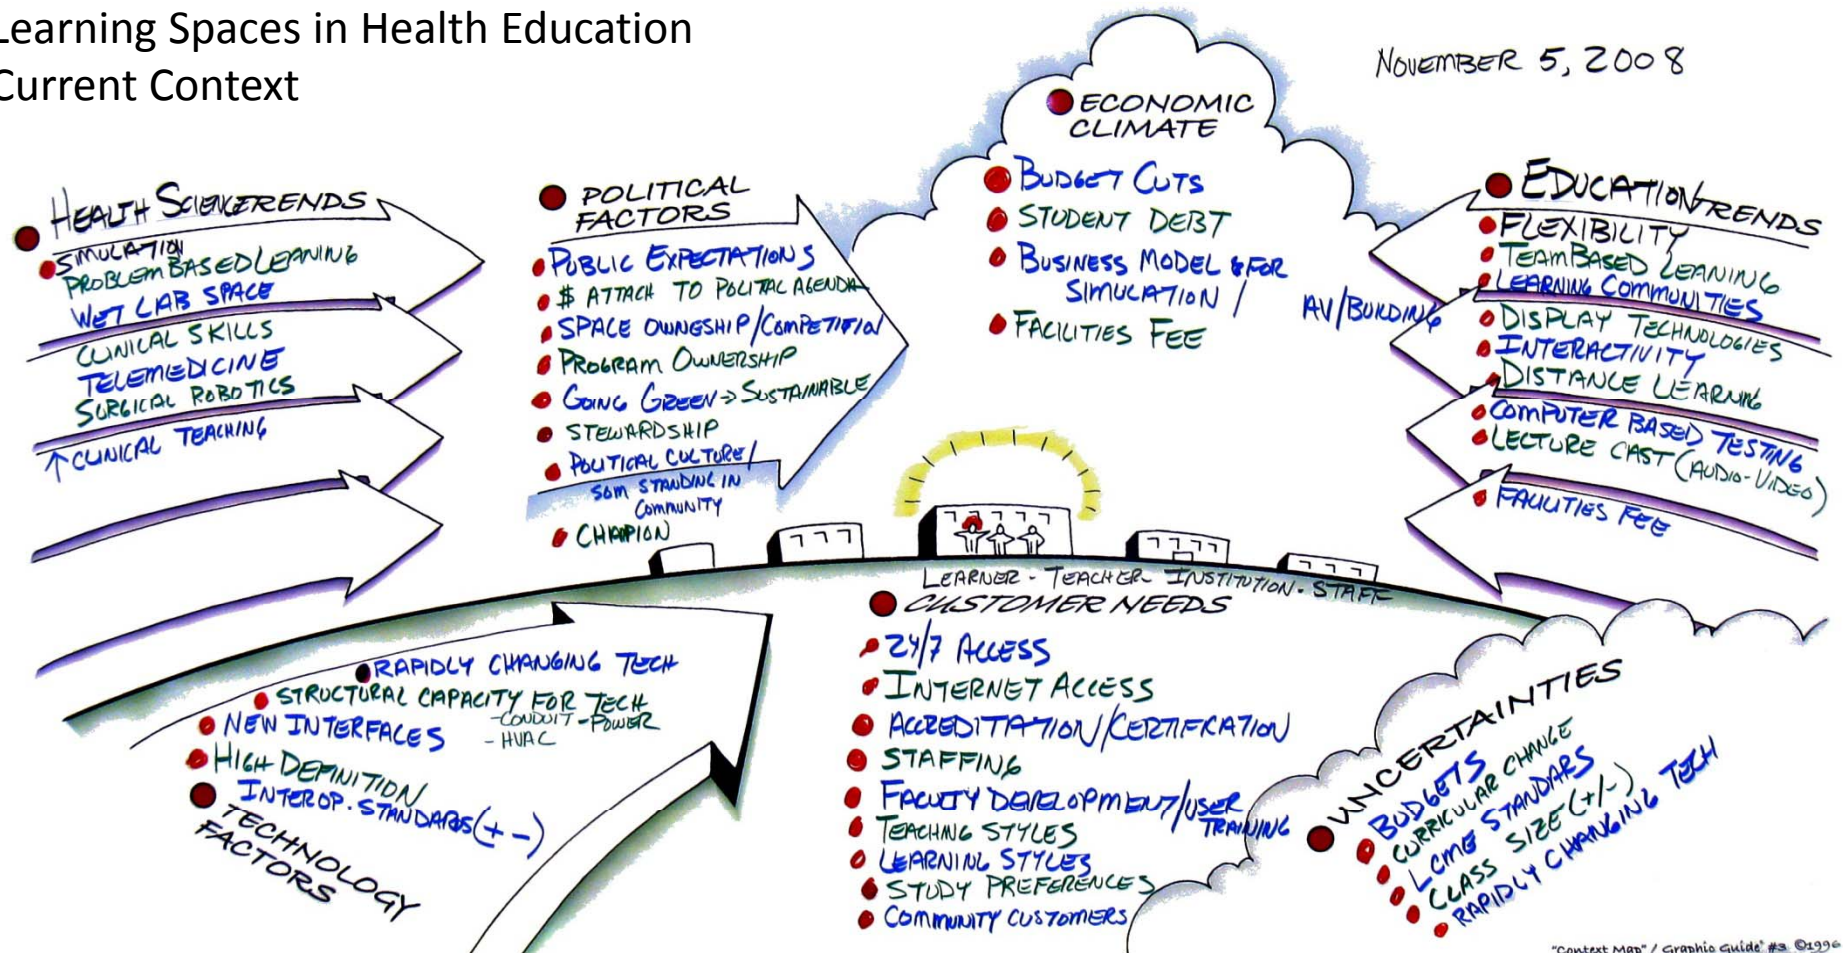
Learning Spaces in Health Education
Current Context

NOVEMBER 5, 2008

HEALTH SCIENCE TRENDS
SIMULATION
PROBLEM BASED LEARNING
WET LAB SPACE
CLINICAL SKILLS
TELEMEDICINE
SURGICAL ROBOTICS
↑ CLINICAL TEACHING

POLITICAL FACTORS
PUBLIC EXPECTATIONS
$ ATTACH TO POLITICAL AGENDA
SPACE OWNERSHIP/COMPETITION
PROGRAM OWNERSHIP
GOING GREEN → SUSTAINABLE
STEWARDSHIP
POLITICAL CULTURE/ SOM STANDING IN COMMUNITY
CHAMPION

ECONOMIC CLIMATE
BUDGET CUTS
STUDENT DEBT
BUSINESS MODEL FOR SIMULATION / AV/BUILDING
FACILITIES FEE

EDUCATION TRENDS
FLEXIBILITY
TEAM BASED LEARNING
LEARNING COMMUNITIES
DISPLAY TECHNOLOGIES
INTERACTIVITY
DISTANCE LEARNING
COMPUTER BASED TESTING
LECTURE CAST (AUDIO-VIDEO)
FACILITIES FEE

LEARNER - TEACHER - INSTITUTION - STAFF
CUSTOMER NEEDS
24/7 ACCESS
INTERNET ACCESS
ACCREDITATION/CERTIFICATION
STAFFING
FACULTY DEVELOPMENT/USER TRAINING
TEACHING STYLES
LEARNING STYLES
STUDY PREFERENCES
COMMUNITY CUSTOMERS

RAPIDLY CHANGING TECH
STRUCTURAL CAPACITY FOR TECH -CONDUIT -POWER -HVAC
NEW INTERFACES
HIGH DEFINITION
INTEROP. STANDARDS (+ -)
TECHNOLOGY FACTORS

UNCERTAINTIES
BUDGETS
CURRICULAR CHANGE
LCME STANDARDS
CLASS SIZE (+/-)
RAPIDLY CHANGING TECH

"Context Map" / Graphic Guide® #3 ©1996